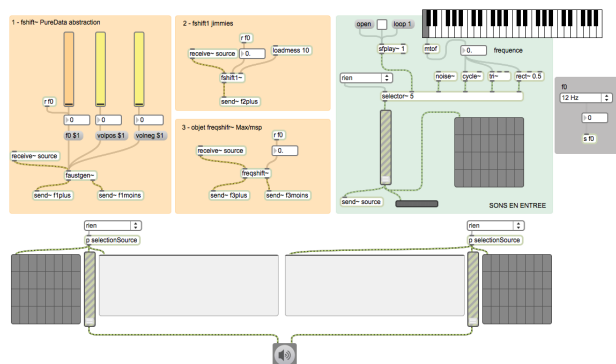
1 - fshift~ PureData abstraction

r f0

0

0

0

0

f0 $1

volpos $1

volneg $1

receive~ source

faustgen~

send~ f1plus

send~ f1moins

2 - fshift1 jimmies

r f0

receive~ source

0.

loadmess 10

fshift1~

send~ f2plus

3 - objet freqshift~ Max/msp

r f0

receive~ source

0.

freqshift~

send~ f3plus

send~ f3moins

open

loop 1

sfplay~ 1

mtof

0.

frequence

rien

noise~

cycle~

tri~

rect~ 0.5

selector~ 5

send~ source

SONS EN ENTREE

f0

12 Hz

0

s f0

rien

p selectionSource

rien

p selectionSource